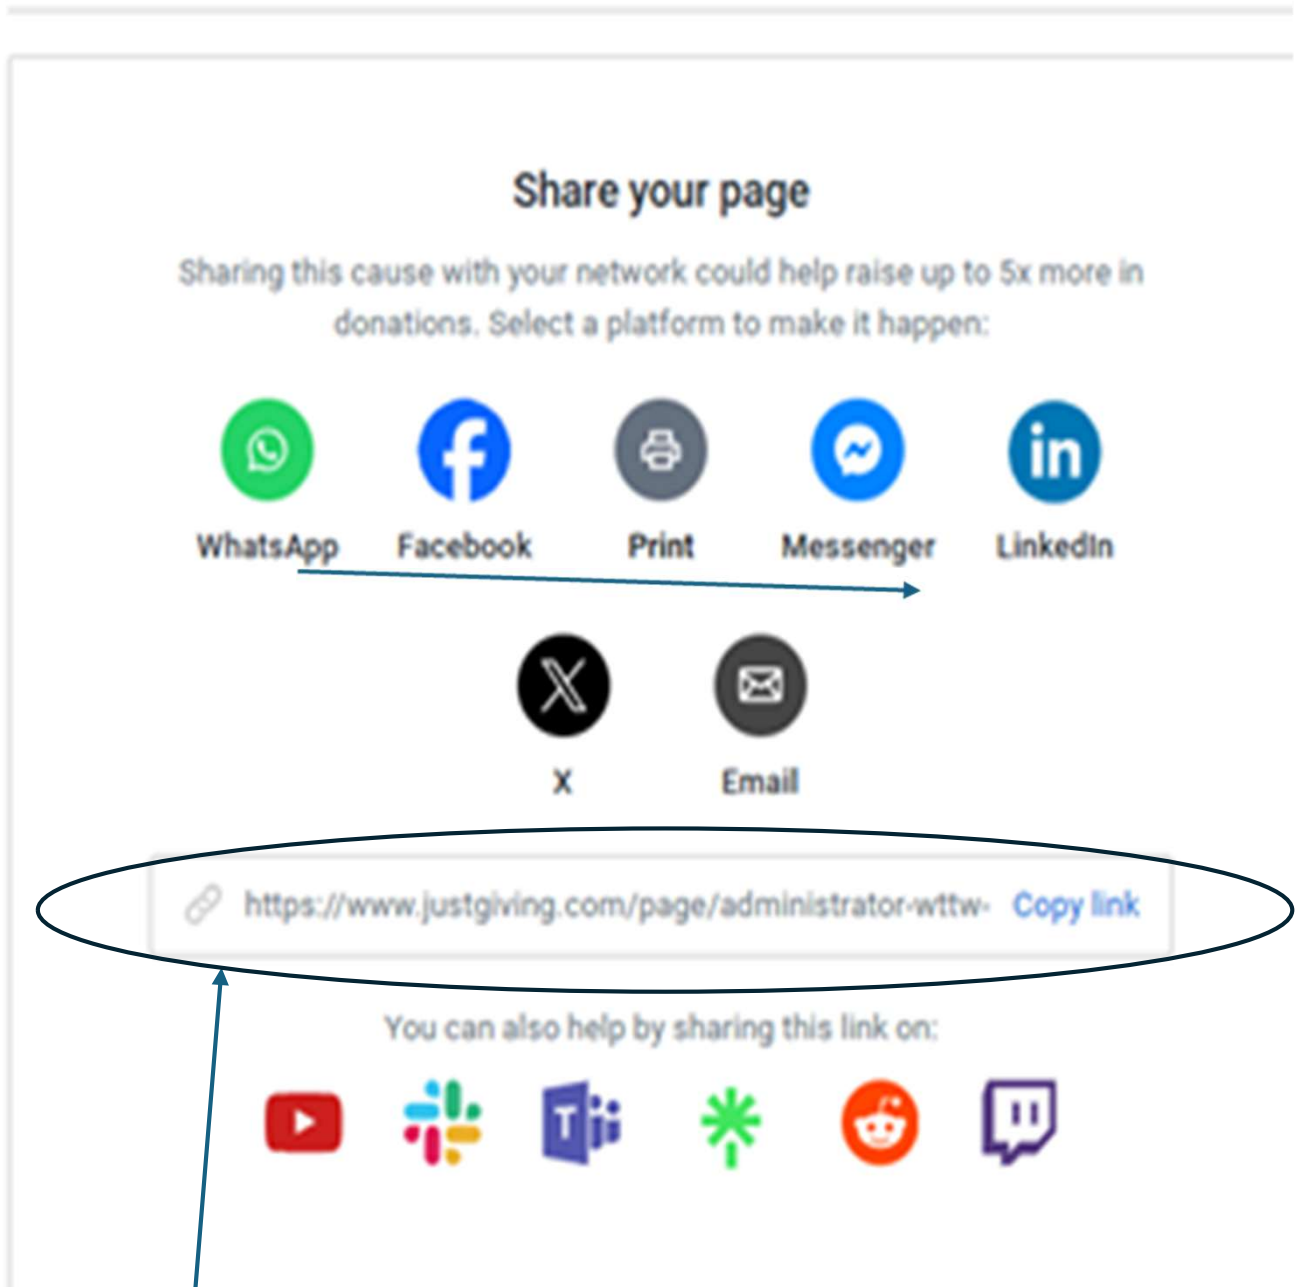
Share your page

Sharing this cause with your network could help raise up to 5x more in donations. Select a platform to make it happen:

WhatsApp Facebook Print Messenger LinkedIn

X Email

https://www.justgiving.com/page/administrator-wttw- Copy link

You can also help by sharing this link on: